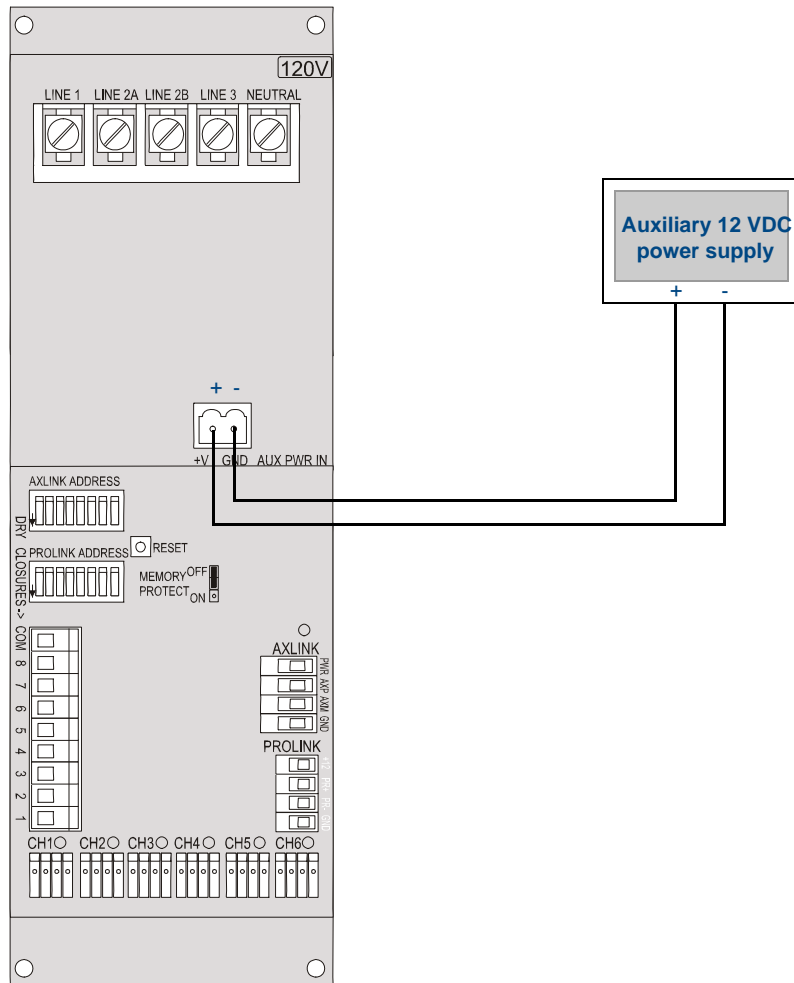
120V

LINE 1 LINE 2A LINE 2B LINE 3 NEUTRAL

Auxiliary 12 VDC power supply

+ -

+ -

+V GND AUX PWR IN

AXLINK ADDRESS

DRY CLOSURES->

PROLINK ADDRESS RESET

MEMORY PROTECT OFF ON

COM 8 7 6 5 4 3 2 1

AXLINK

PWR AXP AXM GND

PROLINK

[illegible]

CH1 CH2 CH3 CH4 CH5 CH6